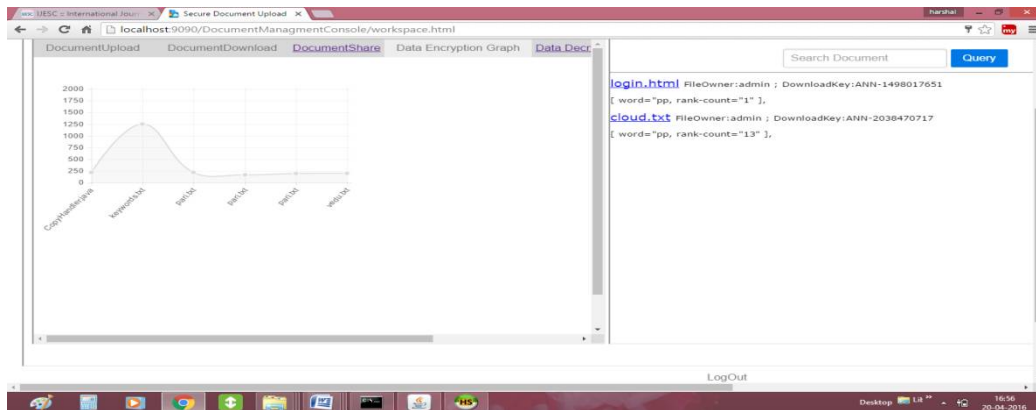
IJESC :: International Journ ×
Secure Document Upload ×
harshal
localhost:9090/DocumentManagmentConsole/workspace.html

DocumentUpload DocumentDownload DocumentShare Data Encryption Graph Data Decr

2000
1750
1500
1250
1000
750
500
250
0

CopyHandler.java keywords.txt pari.txt pari.txt pari.txt vedu.txt

Search Document
Query

login.html FileOwner:admin ; DownloadKey:ANN-1498017651
[ word="pp, rank-count="1" ],
cloud.txt FileOwner:admin ; DownloadKey:ANN-2038470717
[ word="pp, rank-count="13" ],

LogOut

Desktop
16:56
20-04-2016